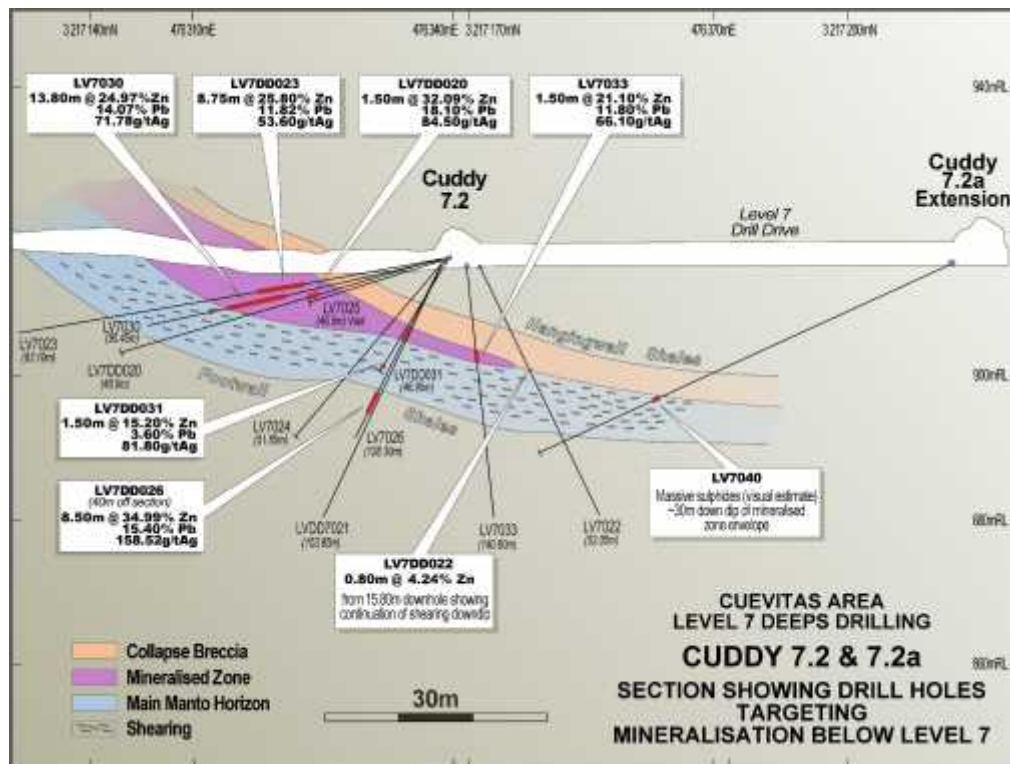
3 217 140mN 476310mE 476340mE 3 217 170mN 476370mE 3 217 200mN

940mRL

LV7030
13.80m @ 24.97% Zn
14.07% Pb
71.78g/tAg

LV7DD023
8.75m @ 25.80% Zn
11.82% Pb
53.60g/tAg

LV7DD020
1.50m @ 32.09% Zn
18.10% Pb
84.50g/tAg

LV7033
1.50m @ 21.10% Zn
11.80% Pb
66.10g/tAg

Cuddy
7.2

Cuddy
7.2a
Extension

Level 7
Drill Drive

LV7025 (46.8m) Vert

LV7030 (36.45m)

LV7023 (57.0m)

LV7DD020 (45.0m)

Hangingwall Shales

Footwall Shales

900mRL

LV7DD031 (46.8m)

LV7DD031
1.50m @ 15.20% Zn
3.60% Pb
81.80g/tAg

LV7024 (51.8m)

LV7026 (108.30m)

LV7DD026
(40m off section)
8.50m @ 34.99% Zn
15.40% Pb
158.52g/tAg

LVDD7021 (153.80m)

LV7033 (190.60m)

LV7022 (52.8m)

LV7040
Massive sulphides (visual estimate) ~30m down dip of mineralised zone envelope

880mRL

LV7DD022
0.80m @ 4.24% Zn
from 15.80m downhole showing continuation of shearing downdip

CUEVITAS AREA
LEVEL 7 DEEPS DRILLING

CUDDY 7.2 & 7.2a

SECTION SHOWING DRILL HOLES TARGETING MINERALISATION BELOW LEVEL 7

860mRL

Collapse Breccia
Mineralised Zone
Main Manto Horizon
Shearing

30m